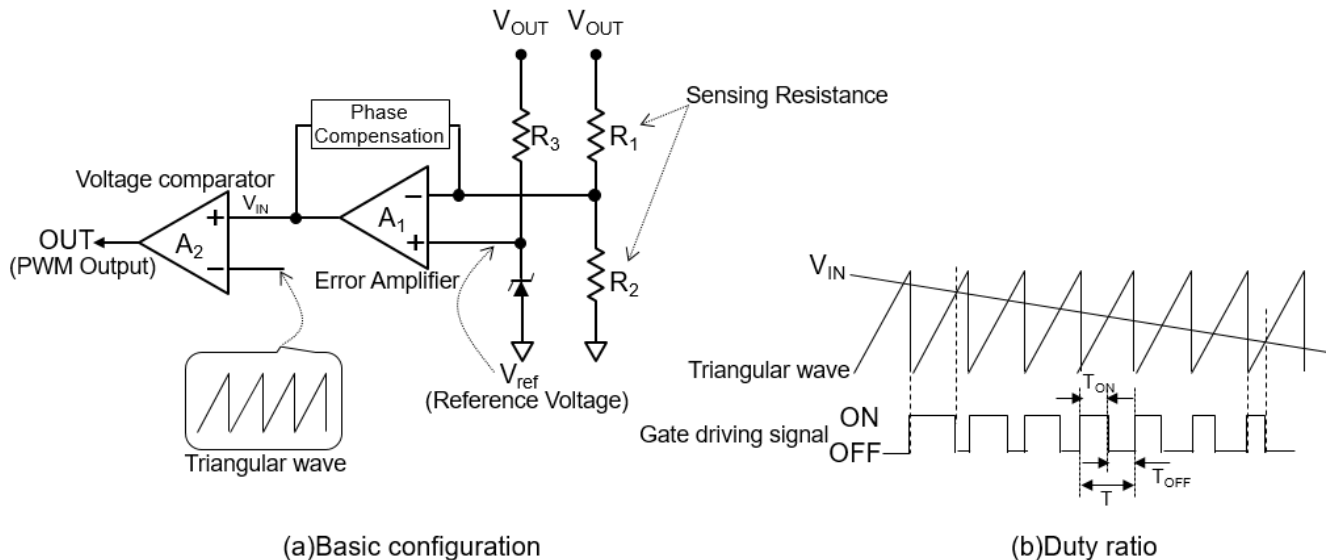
$V_{OUT}$ $V_{OUT}$

Sensing Resistance

Phase Compensation

$R_3$

$R_1$

Voltage comparator

$V_{IN}$

+

−

$A_2$

$A_1$

−

+

OUT

(PWM Output)

Error Amplifier

$R_2$

$V_{IN}$

Triangular wave

$V_{ref}$

(Reference Voltage)

Triangular wave

$T_{ON}$

ON

Gate driving signal

OFF

$T_{OFF}$

T

(a)Basic configuration

(b)Duty ratio